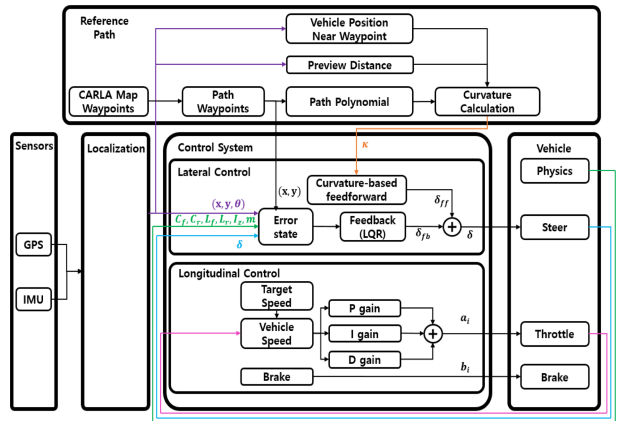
Reference Path

Vehicle Position Near Waypoint

Preview Distance

CARLA Map Waypoints

Path Waypoints

Path Polynomial

Curvature Calculation

Sensors

GPS

IMU

Localization

Control System

$\kappa$

Lateral Control

$(x, y)$

Curvature-based feedforward

$(x, y, \theta)$

$\delta_{ff}$

$C_f, C_r, L_f, L_r, I_z, m$

Error state

Feedback (LQR)

$\delta_{fb}$

$+$

$\delta$

$\delta$

Longitudinal Control

Target Speed

P gain

Vehicle Speed

I gain

$+$

$a_i$

D gain

Brake

$b_i$

Vehicle

Physics

Steer

Throttle

Brake